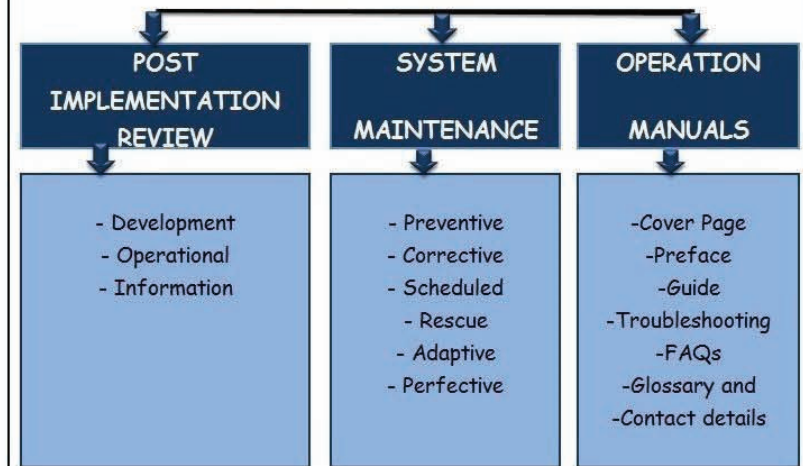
POST IMPLEMENTATION REVIEW

- Development
- Operational
- Information

SYSTEM MAINTENANCE

- Preventive
- Corrective
- Scheduled
- Rescue
- Adaptive
- Perfective

OPERATION MANUALS

-Cover Page
-Preface
-Guide
-Troubleshooting
-FAQs
-Glossary and
-Contact details